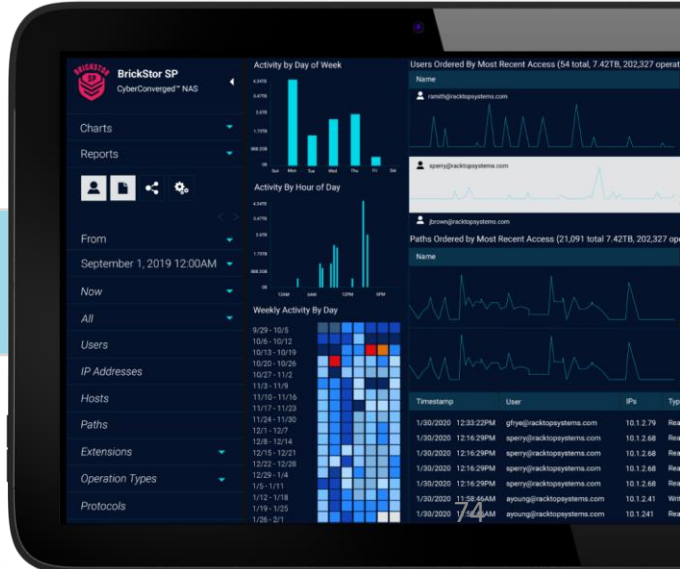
BRICKSTOR SP

BrickStor SP
CyberConverged™ NAS

Charts
Reports
From
September 1, 2019 12:00AM
Now
All
Users
IP Addresses
Hosts
Paths
Extensions
Operation Types
Protocols

Activity by Day of Week
4.34TB
3.47TB
2.6TB
1.73TB
868.33GB
0B
Sun Mon Tue Wed Thu Fri Sat

Activity By Hour of Day
4.34TB
3.47TB
2.6TB
1.73TB
868.33GB
0B
12AM 6AM 12PM 6PM

Weekly Activity By Day
9/29 - 10/5
10/6 - 10/12
10/13 - 10/19
10/20 - 10/26
10/27 - 11/2
11/3 - 11/9
11/10 - 11/16
11/17 - 11/23
11/24 - 11/30
12/1 - 12/7
12/8 - 12/14
12/15 - 12/21
12/22 - 12/28
12/29 - 1/4
1/5 - 1/11
1/12 - 1/18
1/19 - 1/25
1/26 - 2/1

Users Ordered By Most Recent Access (54 total, 7.42TB, 202,327 operat
Name
rsmith@racktopsystems.com
sperry@racktopsystems.com
jbrown@racktopsystems.com

Paths Ordered By Most Recent Access (21,091 total 7.42TB, 202,327 ope
Name

| Timestamp | User | IPs | Typ |
|---|---|---|---|
| 1/30/2020 12:33:22PM | gfrye@racktopsystems.com | 10.1.2.79 | Rea |
| 1/30/2020 12:16:29PM | sperry@racktopsystems.com | 10.1.2.68 | Rea |
| 1/30/2020 12:16:29PM | sperry@racktopsystems.com | 10.1.2.68 | Rea |
| 1/30/2020 12:16:29PM | sperry@racktopsystems.com | 10.1.2.68 | Rea |
| 1/30/2020 12:16:29PM | sperry@racktopsystems.com | 10.1.2.68 | Rea |
| 1/30/2020 11:58:46AM | ayoung@racktopsystems.com | 10.1.2.41 | Wri |
| 1/30/2020 11:58:46AM | ayoung@racktopsystems.com | 10.1.2.41 | Rea |